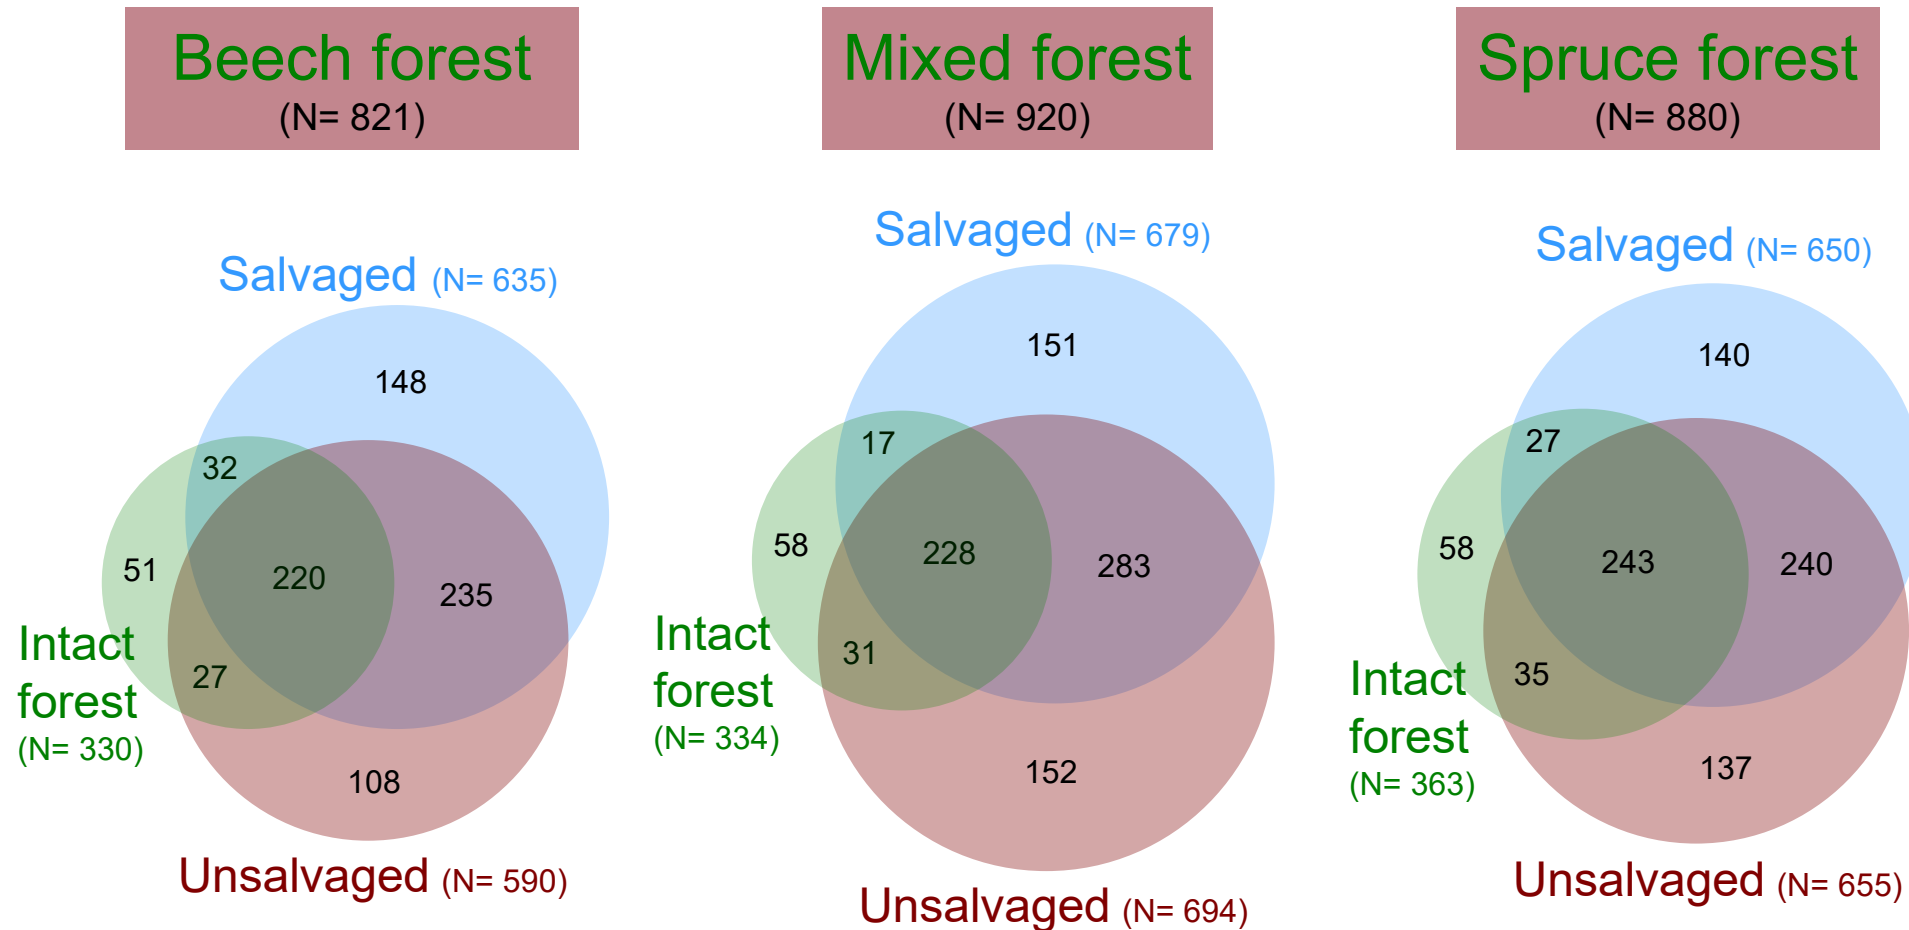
Beech forest
(N= 821)

Salvaged (N= 635)

148
32
51
220
235
27
108

Intact forest (N= 330)

Unsalvaged (N= 590)

Mixed forest
(N= 920)

Salvaged (N= 679)

151
17
58
228
283
31
152

Intact forest (N= 334)

Unsalvaged (N= 694)

Spruce forest
(N= 880)

Salvaged (N= 650)

140
27
58
243
240
35
137

Intact forest (N= 363)

Unsalvaged (N= 655)